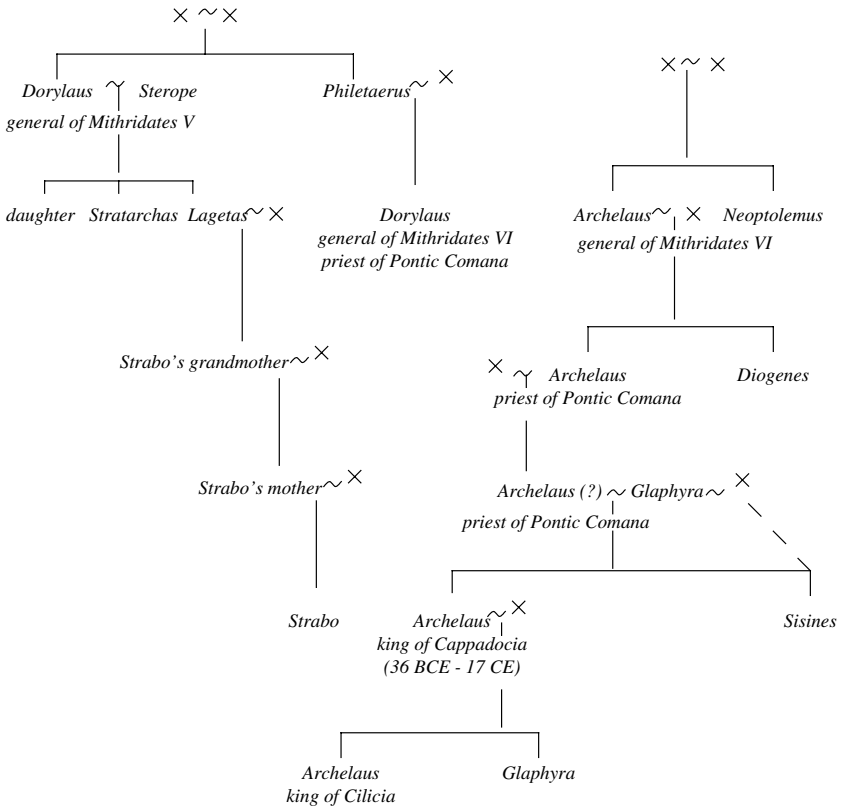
× ~ ×

Dorylaus ⋎ Sterope
general of Mithridates V

Philetaerus ~ ×

daughter Stratarchas Lagetas ~ ×

Dorylaus
general of Mithridates VI
priest of Pontic Comana

Strabo's grandmother ~ ×

Strabo's mother ~ ×

Strabo

× ~ ×

Archelaus ~ × Neoptolemus
general of Mithridates VI

× ⋎ Archelaus
priest of Pontic Comana

Diogenes

Archelaus (?) ~ Glaphyra ~ ×
priest of Pontic Comana

Archelaus ~ ×
king of Cappadocia
(36 BCE - 17 CE)

Sisines

Archelaus
king of Cilicia

Glaphyra